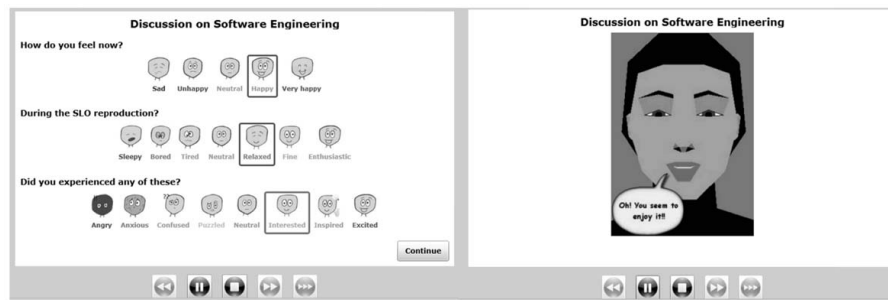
Discussion on Software Engineering

How do you feel now?

Sad Unhappy Neutral Happy Very happy

During the SLO reproduction?

Sleepy Bored Tired Neutral Relaxed Fine Enthusiastic

Did you experienced any of these?

Angry Anxious Confused Puzzled Neutral Interested Inspired Excited

Continue

Discussion on Software Engineering

Oh! You seem to enjoy it!!